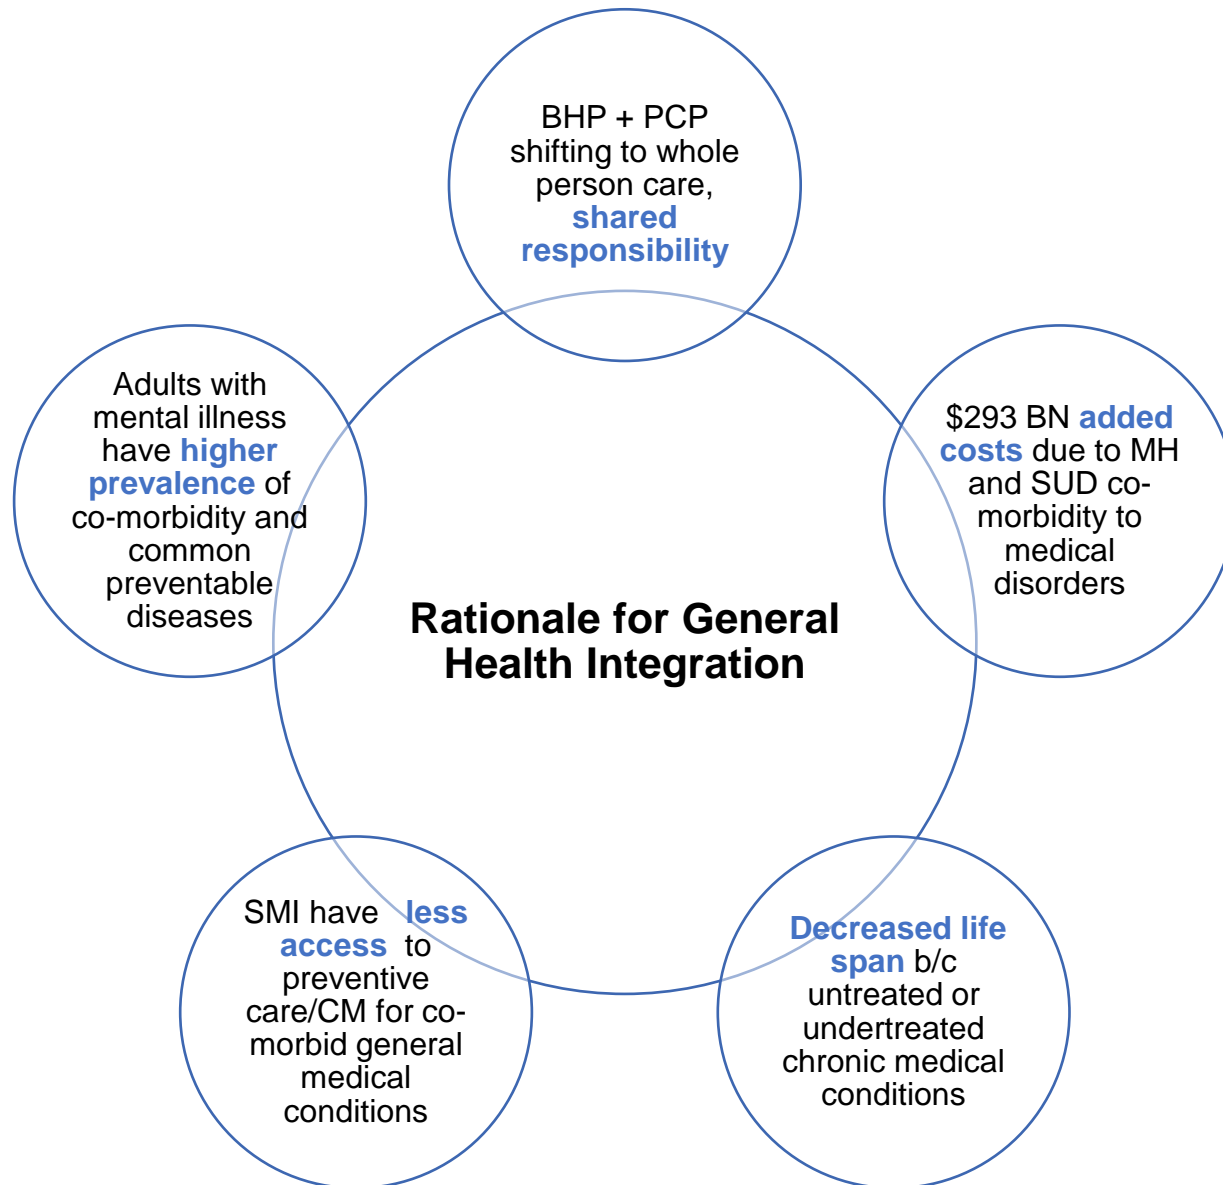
BHP + PCP shifting to whole person care, shared responsibility

Adults with mental illness have higher prevalence of co-morbidity and common preventable diseases

$293 BN added costs due to MH and SUD co-morbidity to medical disorders

Rationale for General Health Integration

SMI have less access to preventive care/CM for co-morbid general medical conditions

Decreased life span b/c untreated or undertreated chronic medical conditions